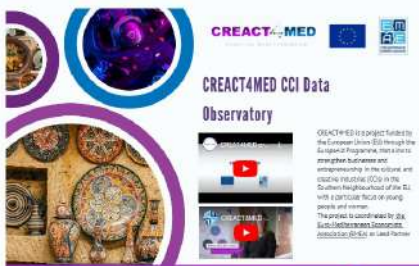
CREACT4MED

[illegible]

CREACT4MED CCI Data Observatory

CREACT4MED is a project funded by the European Union (EU) through the European Programme, that aims to strengthen businesses and entrepreneurship in the cultural and creative industries (CCIs) in the Southern Neighbourhood of the EU with a particular focus on young people and women.
The project is coordinated by the Euro-Mediterranean Economists Association (EMEA) as Lead Partner

CREACT4MED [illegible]

CREACT4MED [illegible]